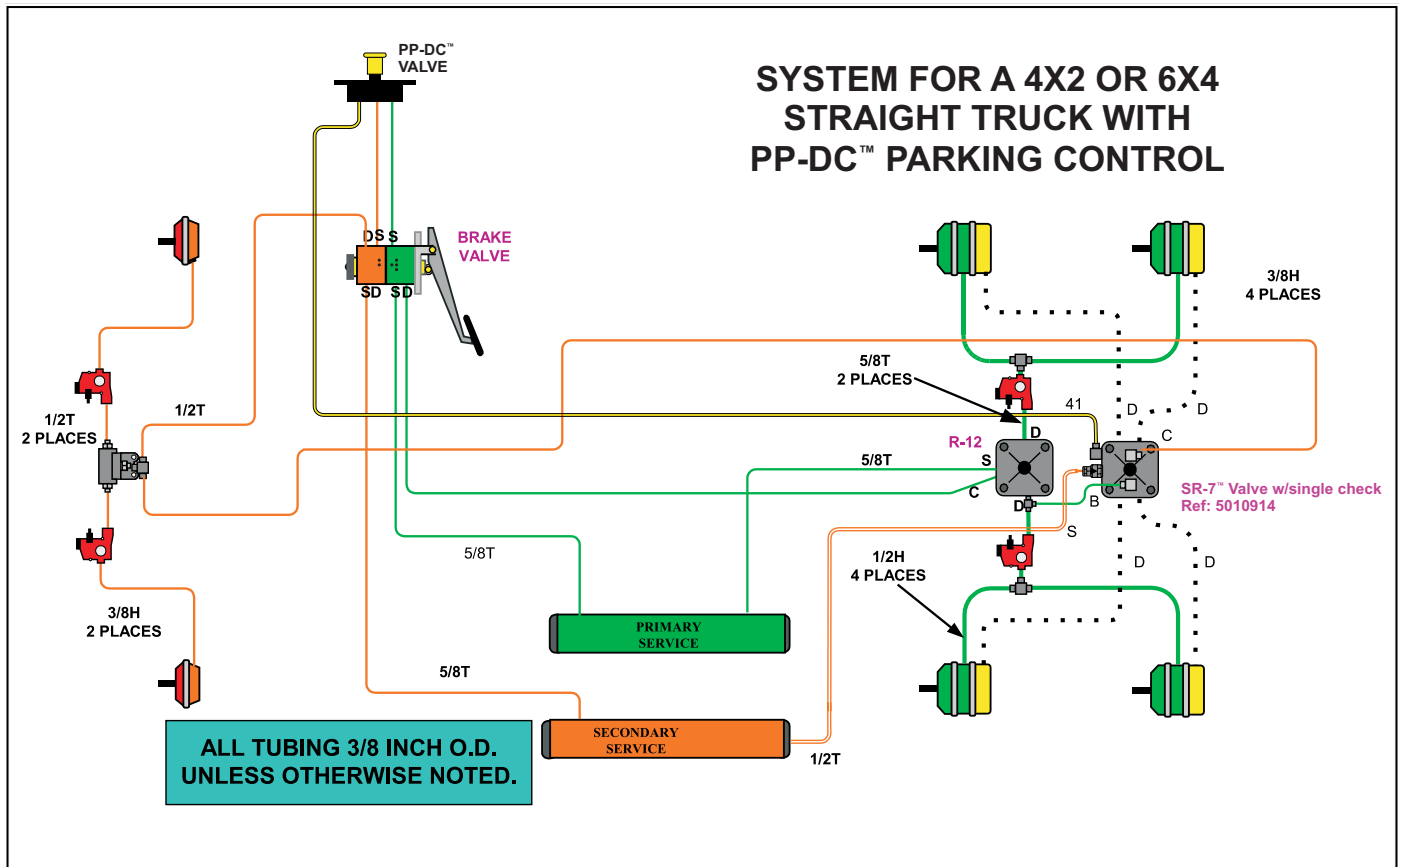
SYSTEM FOR A 4X2 OR 6X4 STRAIGHT TRUCK WITH PP-DC™ PARKING CONTROL

PP-DC™ VALVE

BRAKE VALVE

DS S

SD S D

3/8H 4 PLACES

5/8T 2 PLACES

41

D

D

R-12

D

S

C

C

5/8T

SR-7™ Valve w/single check Ref: 5010914

B

D

S

1/2T

1/2T 2 PLACES

5/8T

1/2H 4 PLACES

D

D

3/8H 2 PLACES

PRIMARY SERVICE

5/8T

SECONDARY SERVICE

1/2T

ALL TUBING 3/8 INCH O.D. UNLESS OTHERWISE NOTED.